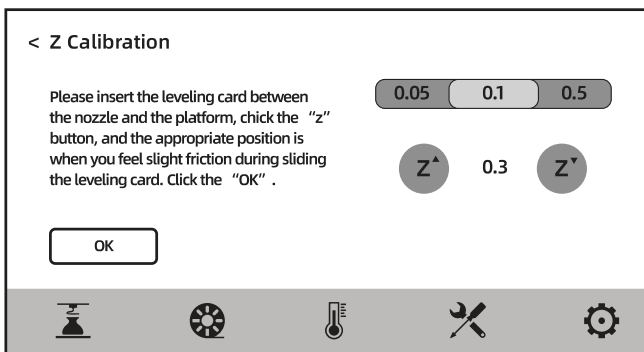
< Z Calibration

Please insert the leveling card between the nozzle and the platform, chick the "z" button, and the appropriate position is when you feel slight friction during sliding the leveling card. Click the "OK".

0.05
0.1
0.5

Z
0.3
Z

OK